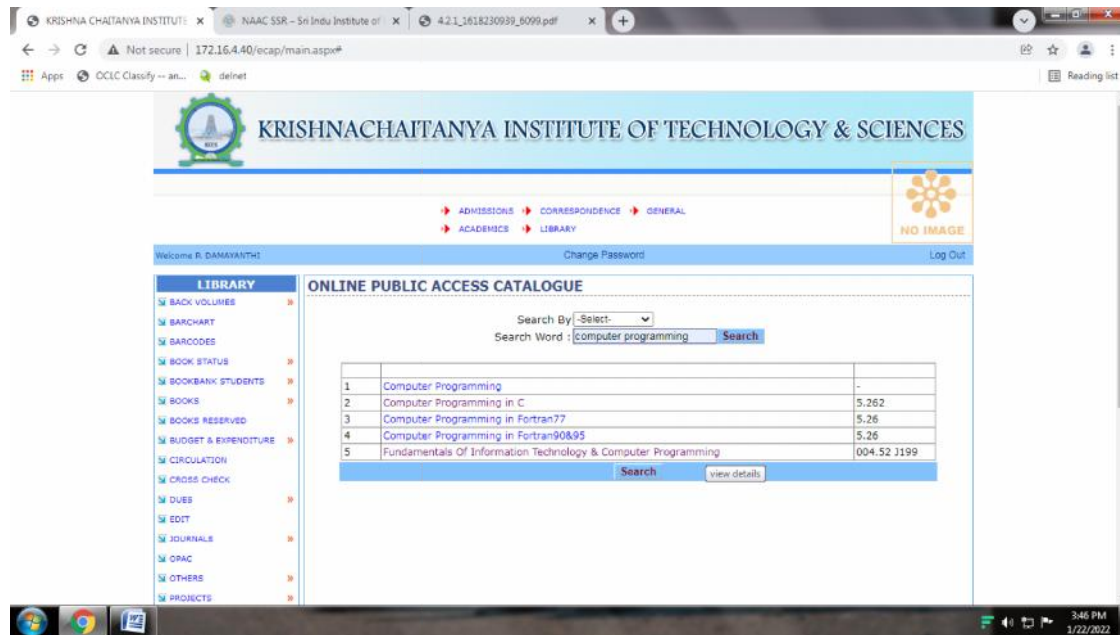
KRISHNA CHAITANYA INSTITUTE ×
NAAC SSR - Sri Indu Institute of ×
4.2.1_1618230939_6099.pdf ×

Not secure | 172.16.4.40/ecap/main.aspx#

Apps OCLC Classify -- an... delnet

Reading list

KRISHNACHAITANYA INSTITUTE OF TECHNOLOGY & SCIENCES

ADMISSIONS CORRESPONDENCE GENERAL
ACADEMICS LIBRARY

NO IMAGE

Welcome P. DAMAYANTHI
Change Password
Log Out

LIBRARY
BACK VOLUMES
BARCHART
BARCODES
BOOK STATUS
BOOKBANK STUDENTS
BOOKS
BOOKS RESERVED
BUDGET & EXPENDITURE
CIRCULATION
CROSS CHECK
DUES
EDIT
JOURNALS
OPAC
OTHERS
PROJECTS

ONLINE PUBLIC ACCESS CATALOGUE

Search By -Select-
Search Word : computer programming Search

| | | |
|---|---|---|
| 1 | Computer Programming | - |
| 2 | Computer Programming in C | 5.262 |
| 3 | Computer Programming in Fortran77 | 5.26 |
| 4 | Computer Programming in Fortran90&95 | 5.26 |
| 5 | Fundamentals Of Information Technology & Computer Programming | 004.52 J199 |

Search view details

3:46 PM
1/22/2022